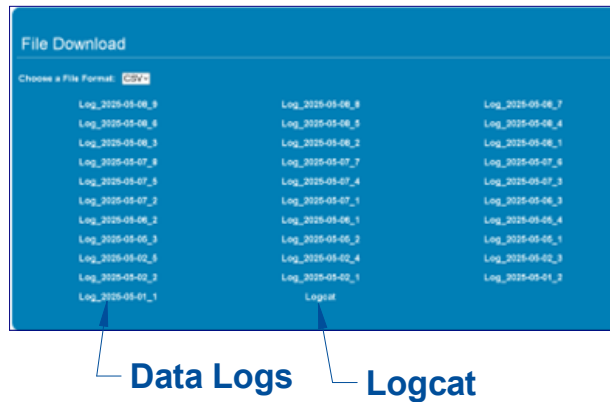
File Download

Choose a File Format: CSV

| | | |
|---|---|---|
| Log_2025-05-08_9 | Log_2025-05-08_8 | Log_2025-05-08_7 |
| Log_2025-05-08_6 | Log_2025-05-08_5 | Log_2025-05-08_4 |
| Log_2025-05-08_3 | Log_2025-05-08_2 | Log_2025-05-08_1 |
| Log_2025-05-07_8 | Log_2025-05-07_7 | Log_2025-05-07_6 |
| Log_2025-05-07_5 | Log_2025-05-07_4 | Log_2025-05-07_3 |
| Log_2025-05-07_2 | Log_2025-05-07_1 | Log_2025-05-06_3 |
| Log_2025-05-06_2 | Log_2025-05-06_1 | Log_2025-05-05_4 |
| Log_2025-05-05_3 | Log_2025-05-05_2 | Log_2025-05-05_1 |
| Log_2025-05-02_5 | Log_2025-05-02_4 | Log_2025-05-02_3 |
| Log_2025-05-02_2 | Log_2025-05-02_1 | Log_2025-05-01_2 |
| Log_2025-05-01_1 | Logcat | |

Data Logs

Logcat